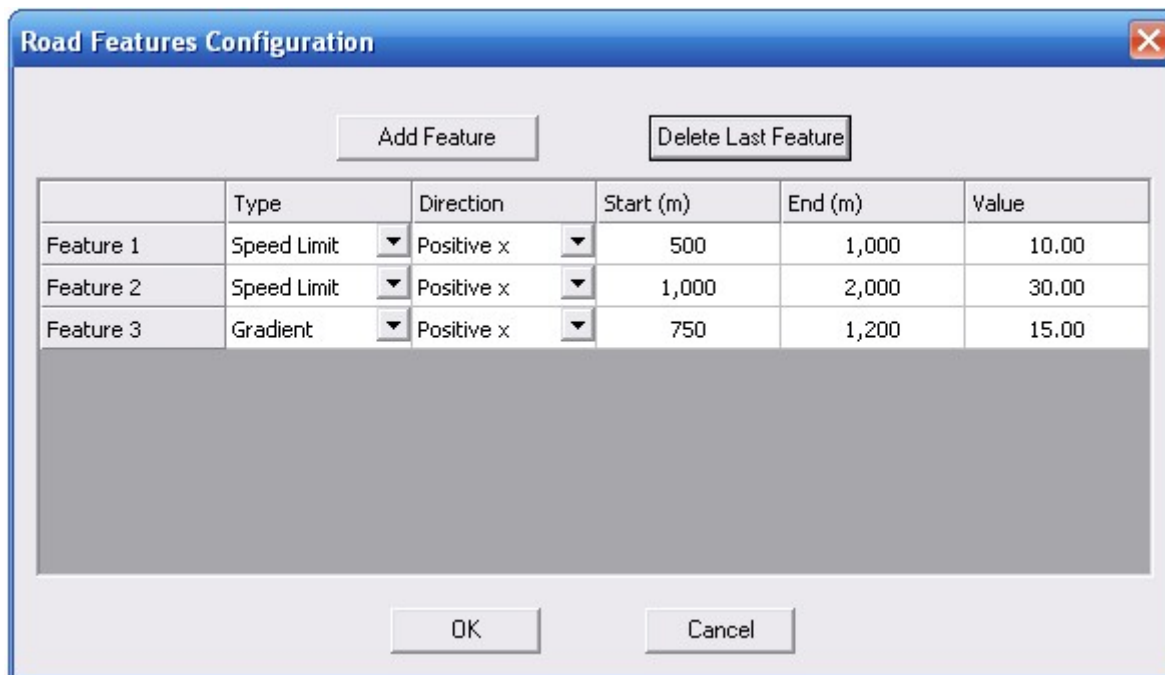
Road Features Configuration

Add Feature

Delete Last Feature

|  | Type | Direction | Start (m) | End (m) | Value |
|---|---|---|---|---|---|
| Feature 1 | Speed Limit | Positive x | 500 | 1,000 | 10.00 |
| Feature 2 | Speed Limit | Positive x | 1,000 | 2,000 | 30.00 |
| Feature 3 | Gradient | Positive x | 750 | 1,200 | 15.00 |

OK

Cancel